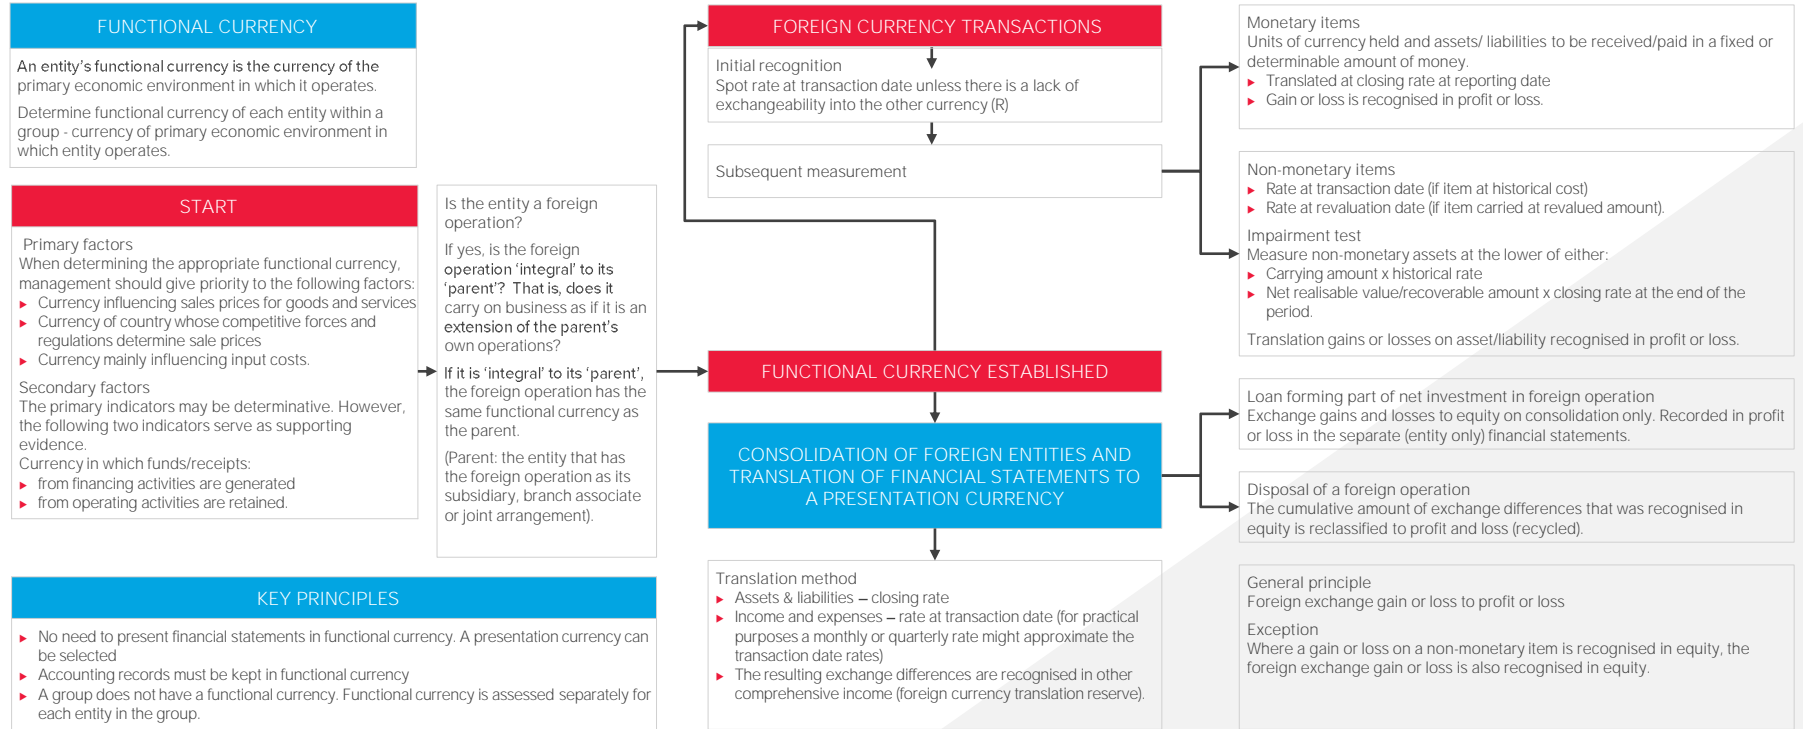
FUNCTIONAL CURRENCY

An entity's functional currency is the currency of the primary economic environment in which it operates.

Determine functional currency of each entity within a group - currency of primary economic environment in which entity operates.

START

Primary factors
When determining the appropriate functional currency, management should give priority to the following factors:
- Currency influencing sales prices for goods and services
- Currency of country whose competitive forces and regulations determine sale prices
- Currency mainly influencing input costs.

Secondary factors
The primary indicators may be determinative. However, the following two indicators serve as supporting evidence.
Currency in which funds/receipts:
- from financing activities are generated
- from operating activities are retained.

Is the entity a foreign operation?

If yes, is the foreign operation 'integral' to its 'parent'? That is, does it carry on business as if it is an extension of the parent's own operations?

If it is 'integral' to its 'parent', the foreign operation has the same functional currency as the parent.

(Parent: the entity that has the foreign operation as its subsidiary, branch associate or joint arrangement).

KEY PRINCIPLES

- No need to present financial statements in functional currency. A presentation currency can be selected
- Accounting records must be kept in functional currency
- A group does not have a functional currency. Functional currency is assessed separately for each entity in the group.

FOREIGN CURRENCY TRANSACTIONS

Initial recognition
Spot rate at transaction date unless there is a lack of exchangeability into the other currency (R)

Subsequent measurement

FUNCTIONAL CURRENCY ESTABLISHED

CONSOLIDATION OF FOREIGN ENTITIES AND TRANSLATION OF FINANCIAL STATEMENTS TO A PRESENTATION CURRENCY

Translation method
- Assets & liabilities – closing rate
- Income and expenses – rate at transaction date (for practical purposes a monthly or quarterly rate might approximate the transaction date rates)
- The resulting exchange differences are recognised in other comprehensive income (foreign currency translation reserve).

Monetary items
Units of currency held and assets/ liabilities to be received/paid in a fixed or determinable amount of money.
- Translated at closing rate at reporting date
- Gain or loss is recognised in profit or loss.

Non-monetary items
- Rate at transaction date (if item at historical cost)
- Rate at revaluation date (if item carried at revalued amount).

Impairment test
Measure non-monetary assets at the lower of either:
- Carrying amount x historical rate
- Net realisable value/recoverable amount x closing rate at the end of the period.

Translation gains or losses on asset/liability recognised in profit or loss.

Loan forming part of net investment in foreign operation
Exchange gains and losses to equity on consolidation only. Recorded in profit or loss in the separate (entity only) financial statements.

Disposal of a foreign operation
The cumulative amount of exchange differences that was recognised in equity is reclassified to profit and loss (recycled).

General principle
Foreign exchange gain or loss to profit or loss

Exception
Where a gain or loss on a non-monetary item is recognised in equity, the foreign exchange gain or loss is also recognised in equity.